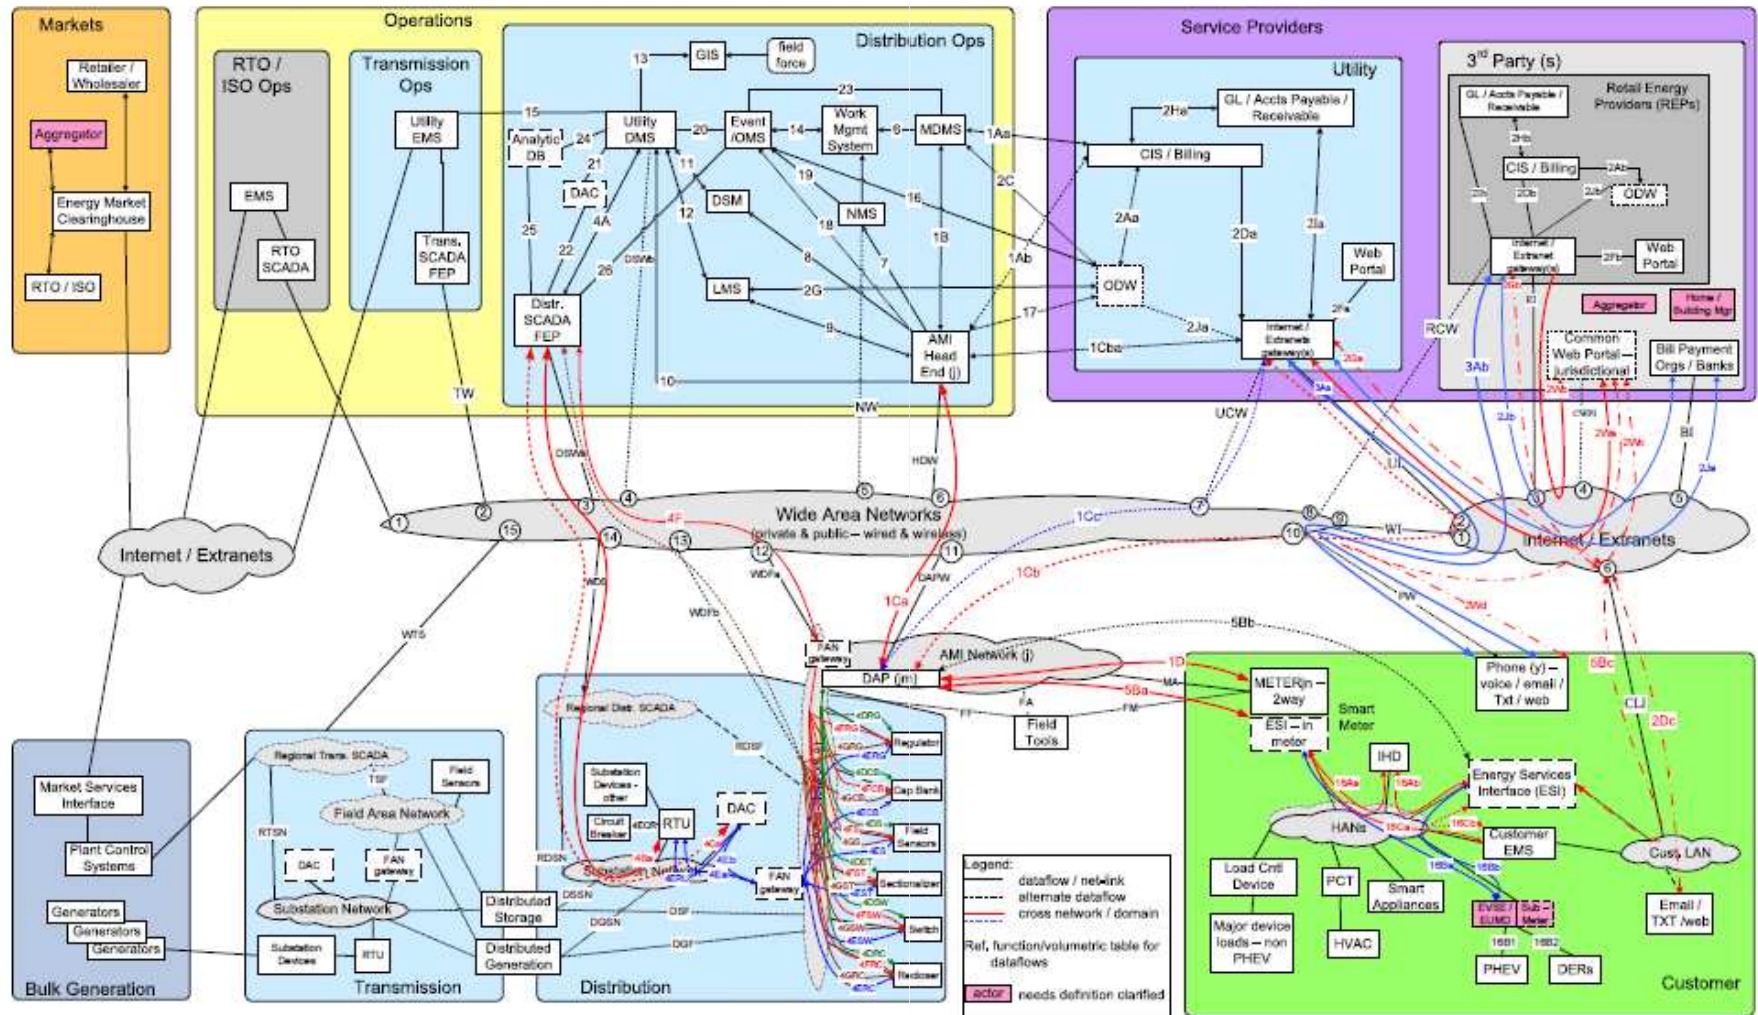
Markets

Retailer / Wholesaler

Aggregator

Energy Market Clearinghouse

RTO / ISO

Operations

RTO / ISO Ops

EMS

RTO SCADA

Transmission Ops

Utility EMS

Trans. SCADA FEP

Distribution Ops

GIS

field force

13

23

15

Utility DMS

Analytic DB

24

21

20

Event /OMS

14

Work Mgmt System

9

MDMS

1Aa

DAC

11

DSM

19

NMS

16

4A

12

25

22

26

DSWb

18

7

1B

8

LMS

2G

Distr. SCADA FEP

9

AMI Head End (j)

10

17

1Ab

2C

Service Providers

Utility

2Ha

GL / Accts Payable / Receivable

CIS / Billing

2Aa

2Da

2Ja

ODW

Web Portal

2Fa

2Ja

1Cba

Internet / Extranet gateway(s)

2Ga

3rd Party (s)

Retail Energy Providers (REPs)

GL / Accts Payable / Receivable

2Hb

CIS / Billing

2Ab

2Jb

ODW

2Db

Internet / Extranet gateway(s)

2Fb

Web Portal

Aggregator

Home / Building Mgr

Common Web Portal – jurisdictional

Bill Payment Orgs / Banks

RCW

3Ab

TW

DSWa

HDW

NW

UCW

Internet / Extranets

Wide Area Networks (private & public – wired & wireless)

1

2

3

4

6

6

7

8

9

10

11

12

13

14

15

1

2

3

4

5

6

4F

1Cc

WI

UI

BI

Internet / Extranets

WTS

WDS

WDFb

WDFa

DAPW

1Ca

1Cb

2Wd

PW

FAN gateway

DAP (m)

AMI Network (j)

5Bb

1D

5Ba

METER in – 2way

ESI – in meter

Smart Meter

MA

FA

FM

FT

Field Tools

Phone (y) – voice / email / Txt / web

5Bc

CLI

2Dc

Regional Dist. SCADA

RDSF

Substation Devices - other

Circuit Breaker

RTU

DAC

FAN gateway

Substation Network

RDSN

DSSN

DGSN

DSF

DGF

Regulator

Cap Bank

Field Sensors

Sectionalizer

Switch

Recloser

Regional Trans. SCADA

TSF

Field Sensors

Field Area Network

RTSN

DAC

FAN gateway

Substation Network

Distributed Storage

Distributed Generation

Substation Devices

RTU

Transmission

Distribution

Market Services Interface

Plant Control Systems

Generators

Generators

Generators

Bulk Generation

Legend:

dataflow / net-link

alternate dataflow

cross network / domain

Ref. function/volumetric table for dataflows

actor needs definition clarified

IHD

Energy Services Interface (ESI)

HANs

Customer EMS

Cust. LAN

Load Cntl Device

PCT

Smart Appliances

Major device loads – non PHEV

HVAC

EVSE / EUMD

Sub - Meter

PHEV

DERs

Email / TXT /web

Customer